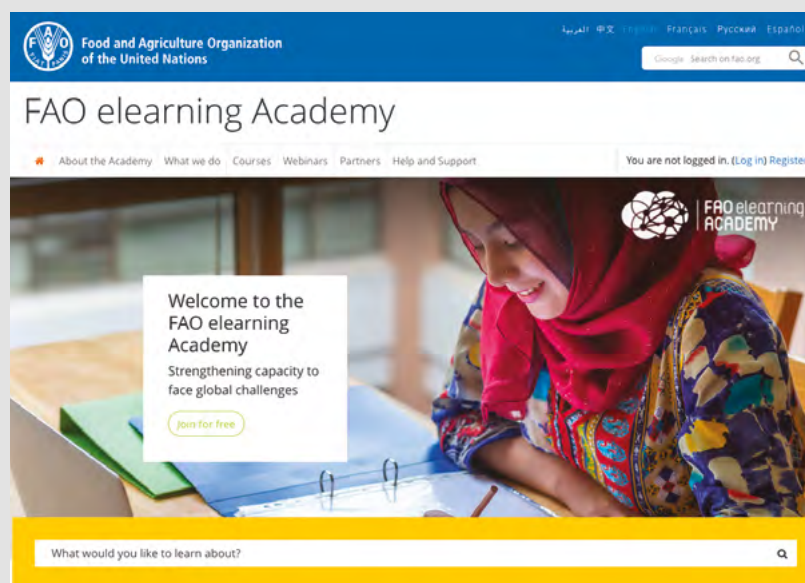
FAO

Food and Agriculture Organization of the United Nations

العربية 中文 English Français Русский Español

Google Search on fao.org

FAO elearning Academy

About the Academy What we do Courses Webinars Partners Help and Support

You are not logged in. (Log in) Register

FAO elearning ACADEMY

Welcome to the FAO elearning Academy

Strengthening capacity to face global challenges

Join for free

What would you like to learn about?